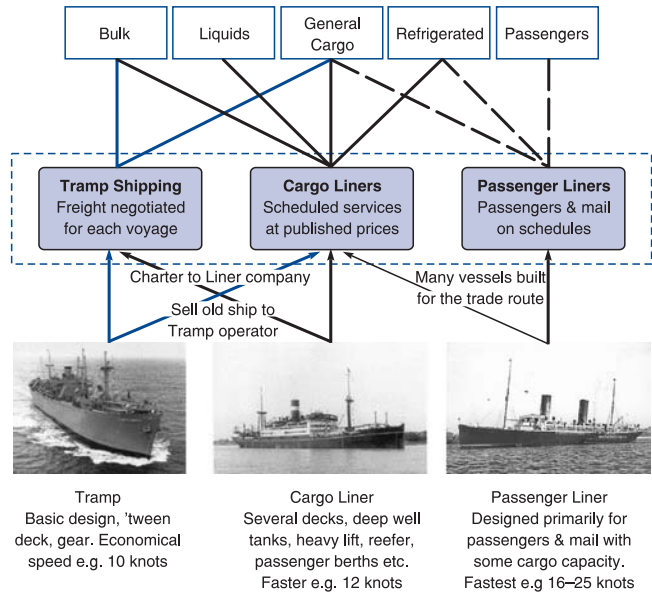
Bulk

Liquids

General Cargo

Refrigerated

Passengers

Tramp Shipping
Freight negotiated for each voyage

Cargo Liners
Scheduled services at published prices

Passenger Liners
Passengers & mail on schedules

Charter to Liner company

Sell old ship to Tramp operator

Many vessels built for the trade route

Tramp
Basic design, 'tween deck, gear. Economical speed e.g. 10 knots

Cargo Liner
Several decks, deep well tanks, heavy lift, reefer, passenger berths etc. Faster e.g. 12 knots

Passenger Liner
Designed primarily for passengers & mail with some cargo capacity. Fastest e.g 16–25 knots